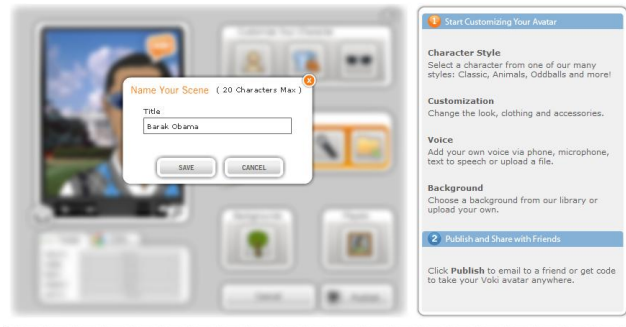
Name Your Scene ( 20 Characters Max )

Title

Barak Obama

SAVE

CANCEL

1 Start Customizing Your Avatar

Character Style
Select a character from one of our many styles: Classic, Animals, Oddballs and more!

Customization
Change the look, clothing and accessories.

Voice
Add your own voice via phone, microphone, text to speech or upload a file.

Background
Choose a background from our library or upload your own.

2 Publish and Share with Friends

Click Publish to email to a friend or get code to take your Voki avatar anywhere.